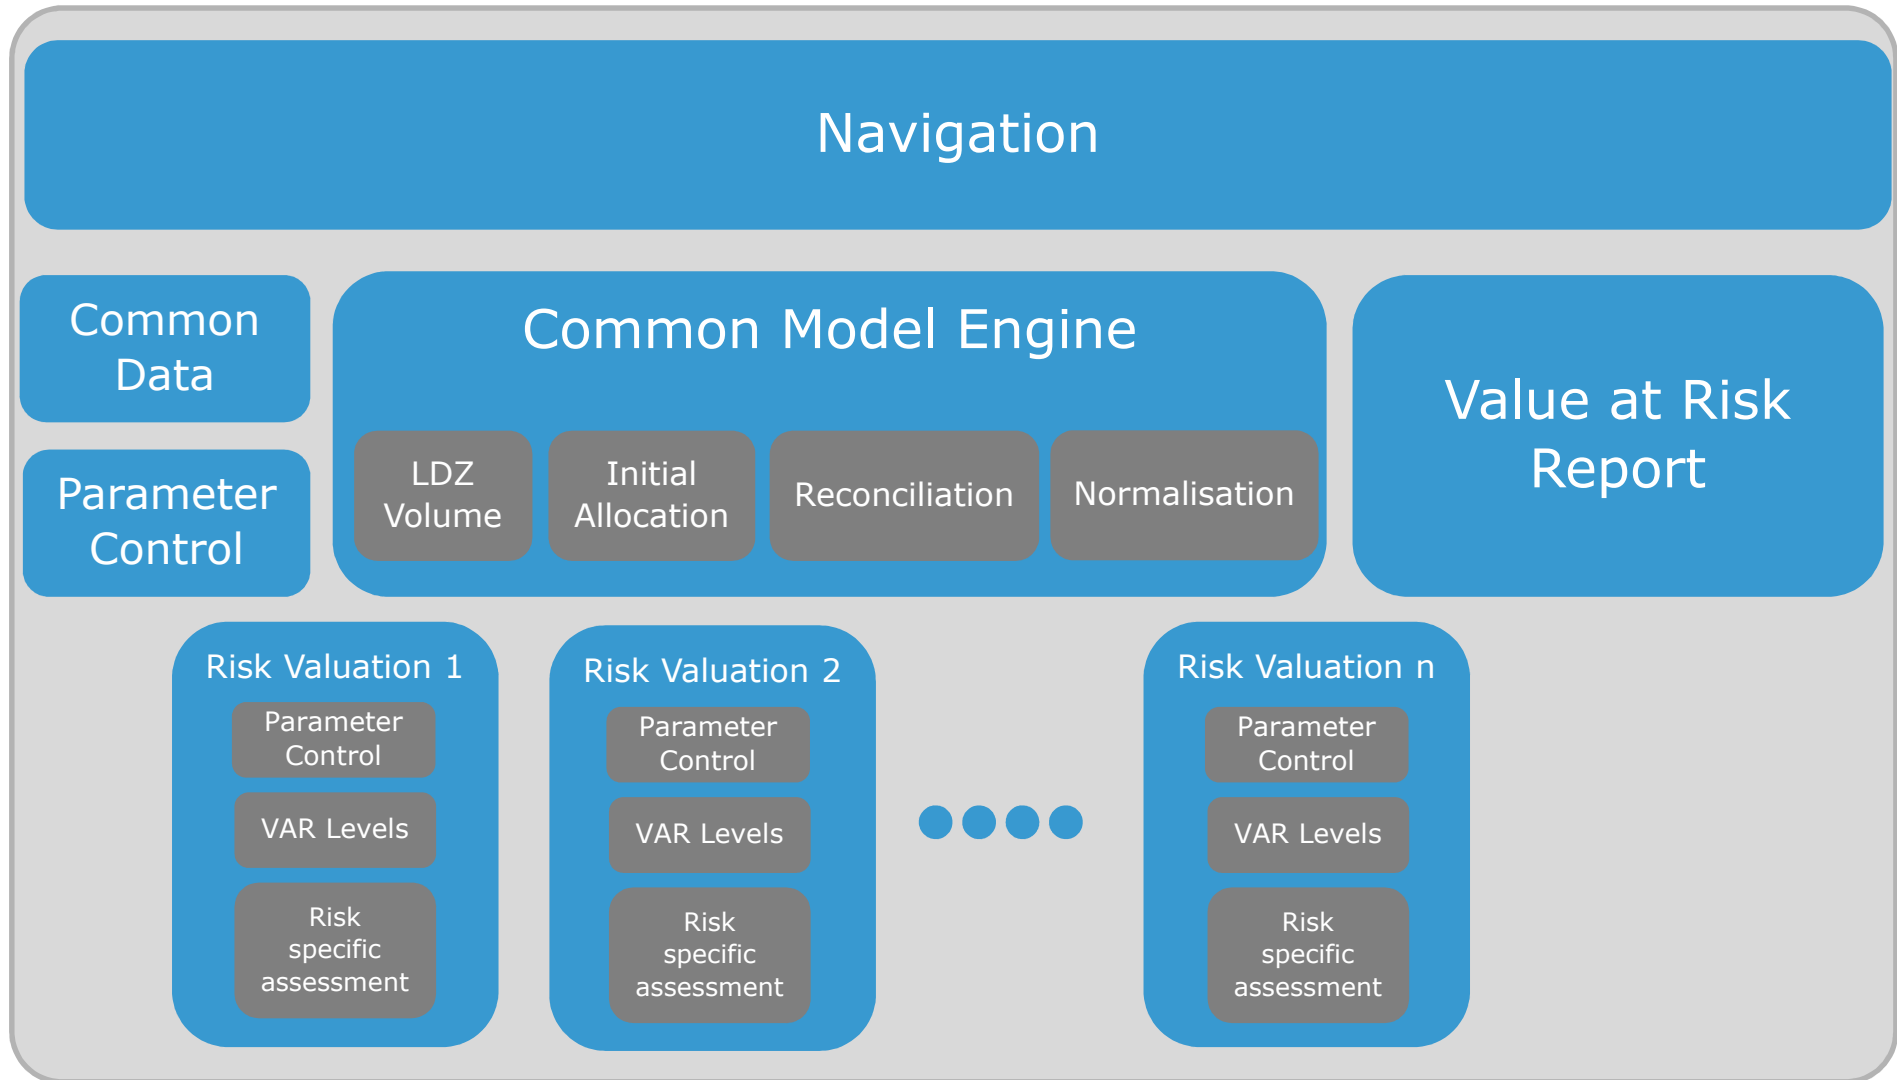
Navigation

Common Data

Parameter Control

Common Model Engine

LDZ Volume

Initial Allocation

Reconciliation

Normalisation

Value at Risk Report

Risk Valuation 1

Parameter Control

VAR Levels

Risk specific assessment

Risk Valuation 2

Parameter Control

VAR Levels

Risk specific assessment

Risk Valuation n

Parameter Control

VAR Levels

Risk specific assessment